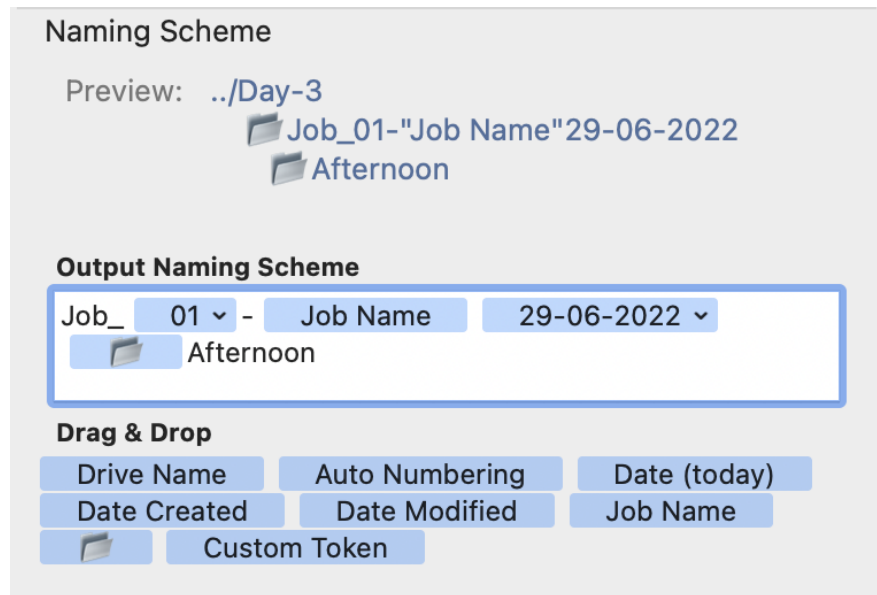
Naming Scheme

Preview: ../Day-3
Job_01-"Job Name"29-06-2022
Afternoon

Output Naming Scheme

Job_ 01 - Job Name 29-06-2022
Afternoon

Drag & Drop

Drive Name
Auto Numbering
Date (today)
Date Created
Date Modified
Job Name
Custom Token